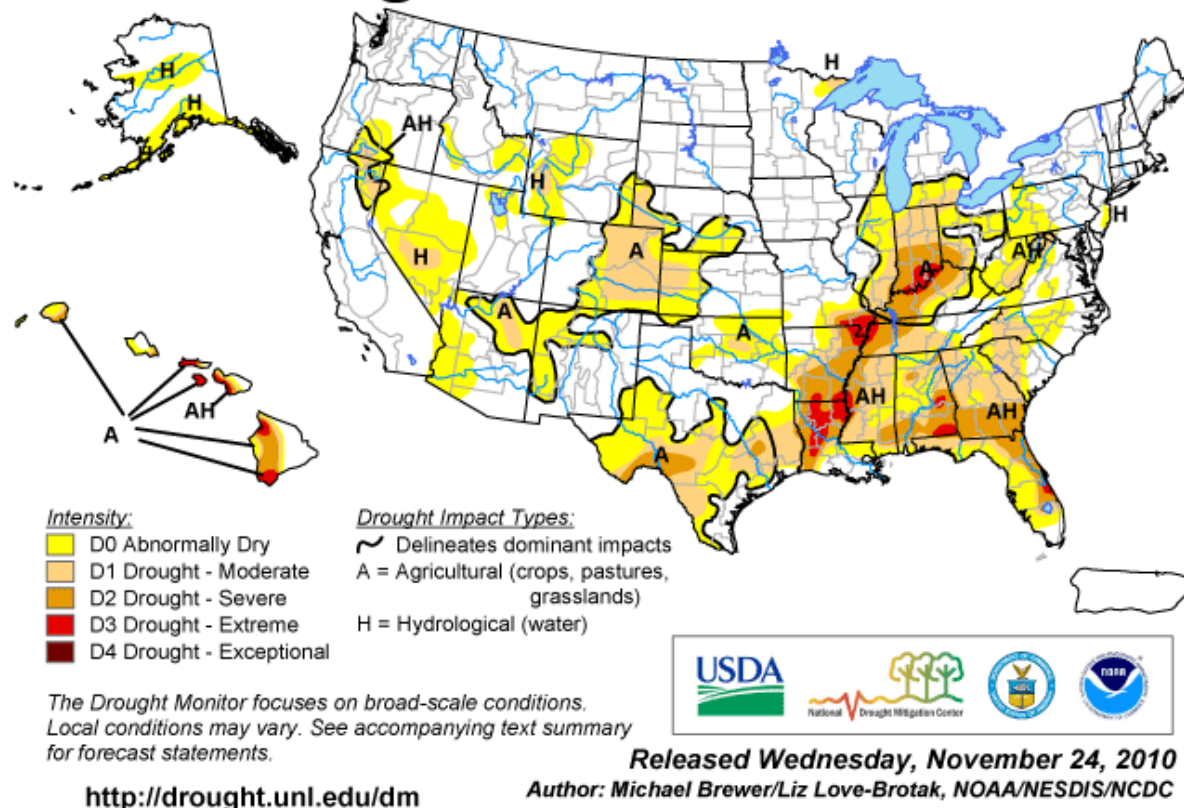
H
H
AH
H
H
H
A
H
A
A
A
AH
A
AH
AH
A
AH
A

Intensity:
D0 Abnormally Dry
D1 Drought - Moderate
D2 Drought - Severe
D3 Drought - Extreme
D4 Drought - Exceptional

Drought Impact Types:
Delineates dominant impacts
A = Agricultural (crops, pastures, grasslands)
H = Hydrological (water)

USDA
National Drought Mitigation Center

The Drought Monitor focuses on broad-scale conditions. Local conditions may vary. See accompanying text summary for forecast statements.

Released Wednesday, November 24, 2010
Author: Michael Brewer/Liz Love-Brotak, NOAA/NESDIS/NCDC

http://drought.unl.edu/dm